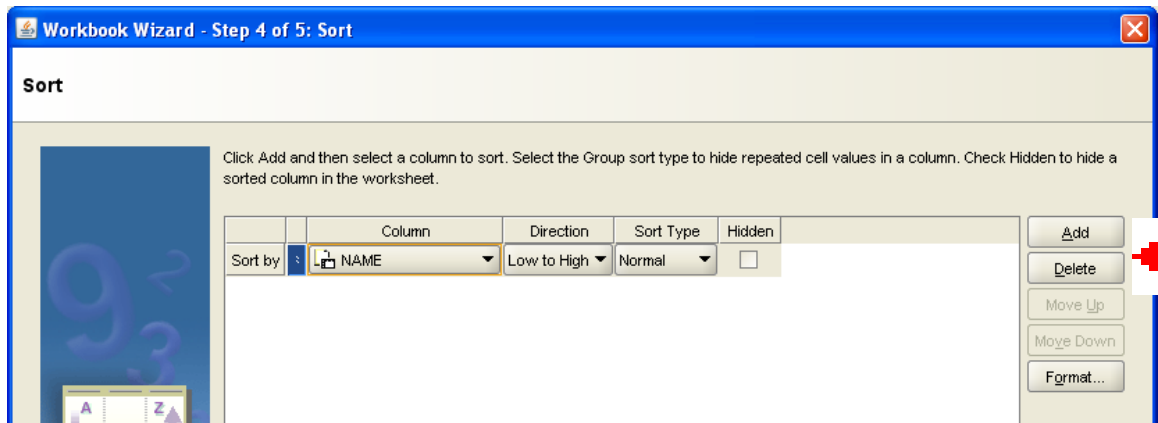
Workbook Wizard - Step 4 of 5: Sort

Sort

Click Add and then select a column to sort. Select the Group sort type to hide repeated cell values in a column. Check Hidden to hide a sorted column in the worksheet.

| | | Column | Direction | Sort Type | Hidden |
|---|---|---|---|---|---|
| Sort by | | NAME | Low to High | Normal | |

Add
Delete
Move Up
Move Down
Format...

9
2
3
A
Z